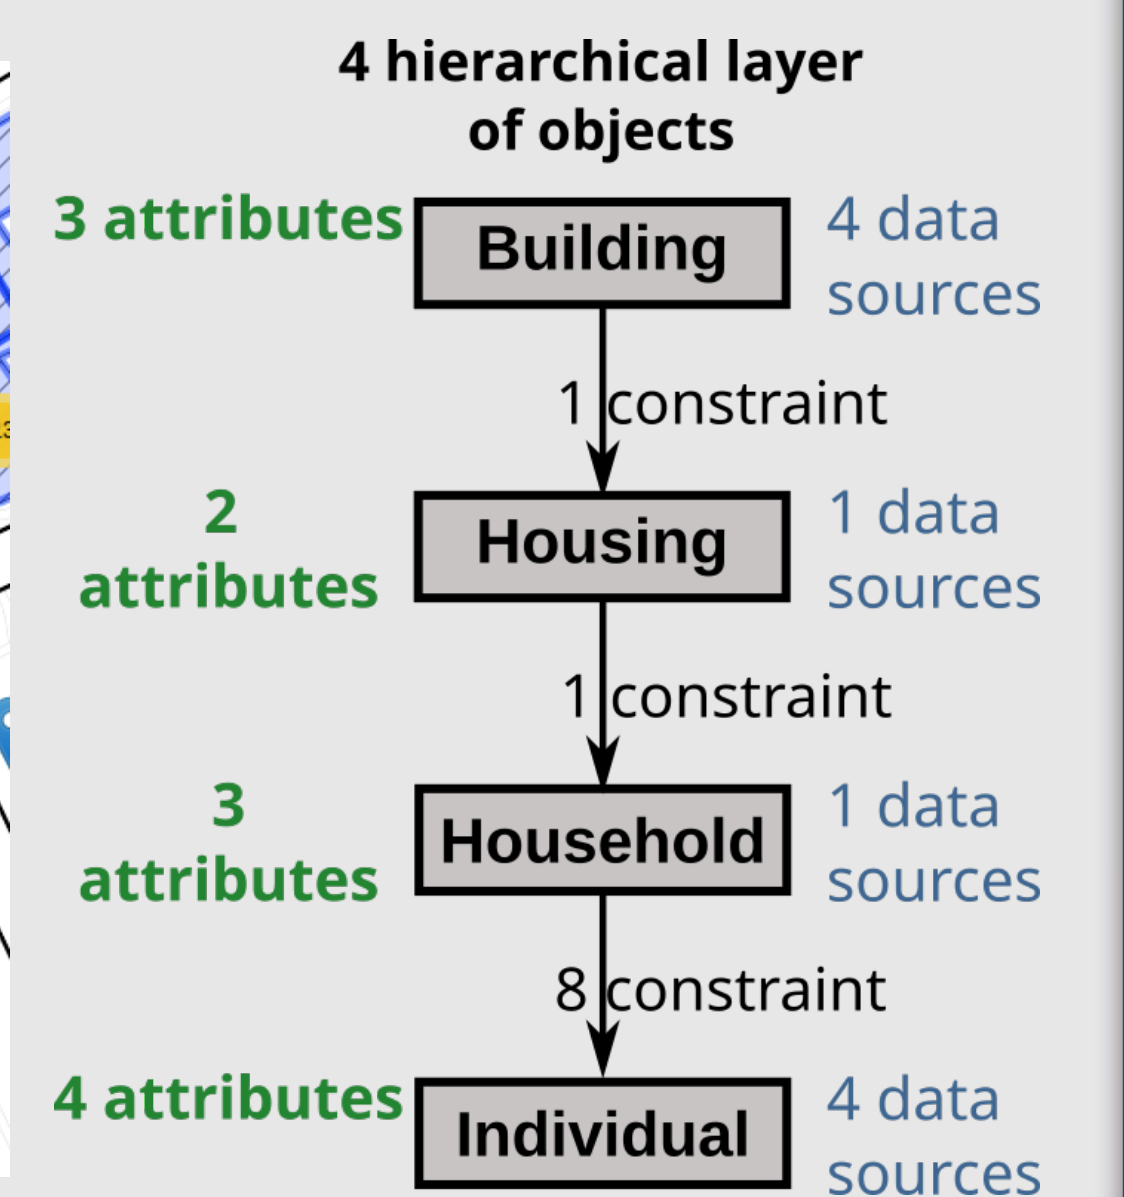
4 hierarchical layer of objects

3 attributes

Building

4 data sources

1 constraint

2 attributes

Housing

1 data sources

1 constraint

3 attributes

Household

1 data sources

8 constraint

4 attributes

Individual

4 data sources